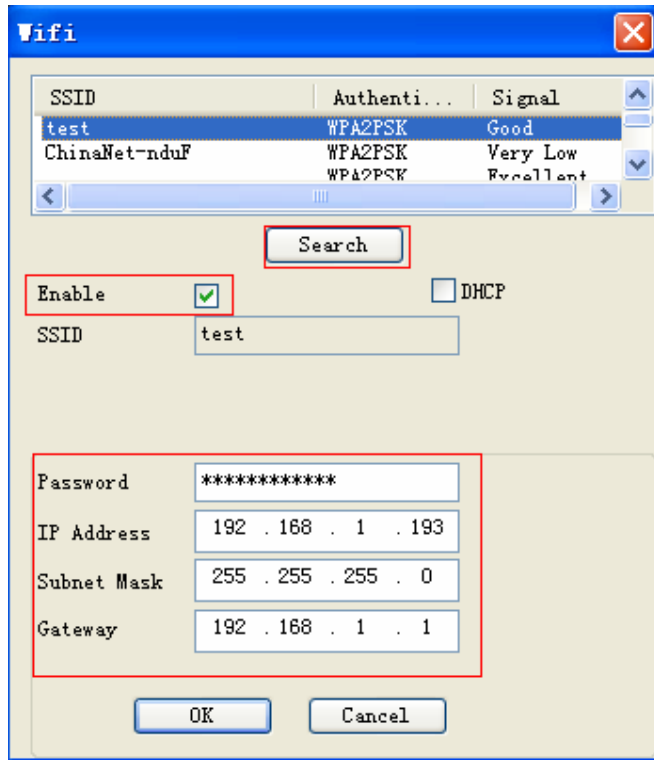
Wifi

| SSID | Authenti... | Signal |
|---|---|---|
| test | WPA2PSK | Good |
| ChinaNet-nduF | WPA2PSK | Very Low |
| | WPA2PSK | Excellent |

Search

Enable

DHCP

SSID test

Password ************

IP Address 192 . 168 . 1 . 193

Subnet Mask 255 . 255 . 255 . 0

Gateway 192 . 168 . 1 . 1

OK

Cancel